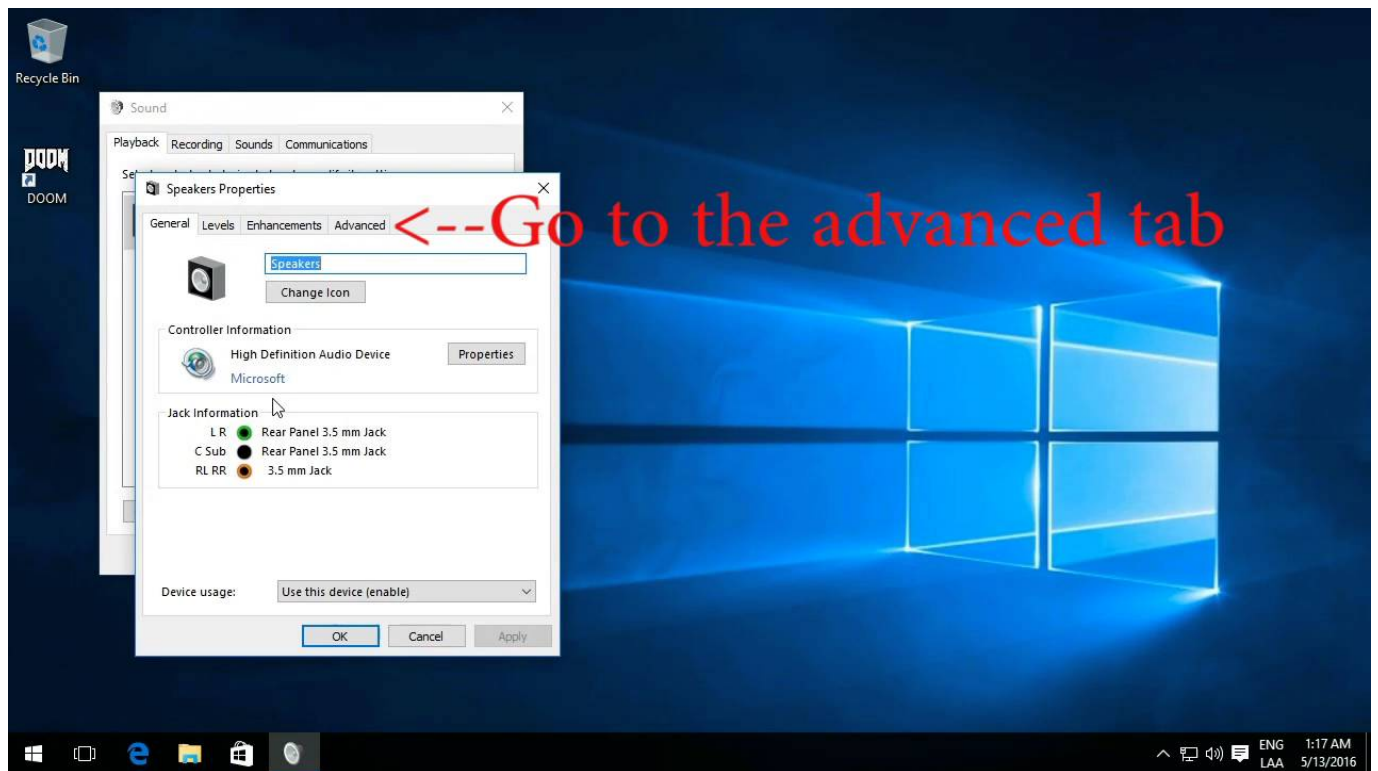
Recycle Bin

DOOM

DOOM

Sound

Playback Recording Sounds Communications

Se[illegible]

Speakers Properties

General Levels Enhancements Advanced

<--Go to the advanced tab

Speakers

Change Icon

Controller Information

High Definition Audio Device

Microsoft

Properties

Jack Information

L R Rear Panel 3.5 mm Jack
C Sub Rear Panel 3.5 mm Jack
RL RR 3.5 mm Jack

Device usage: Use this device (enable)

OK Cancel Apply

ENG LAA 1:17 AM 5/13/2016